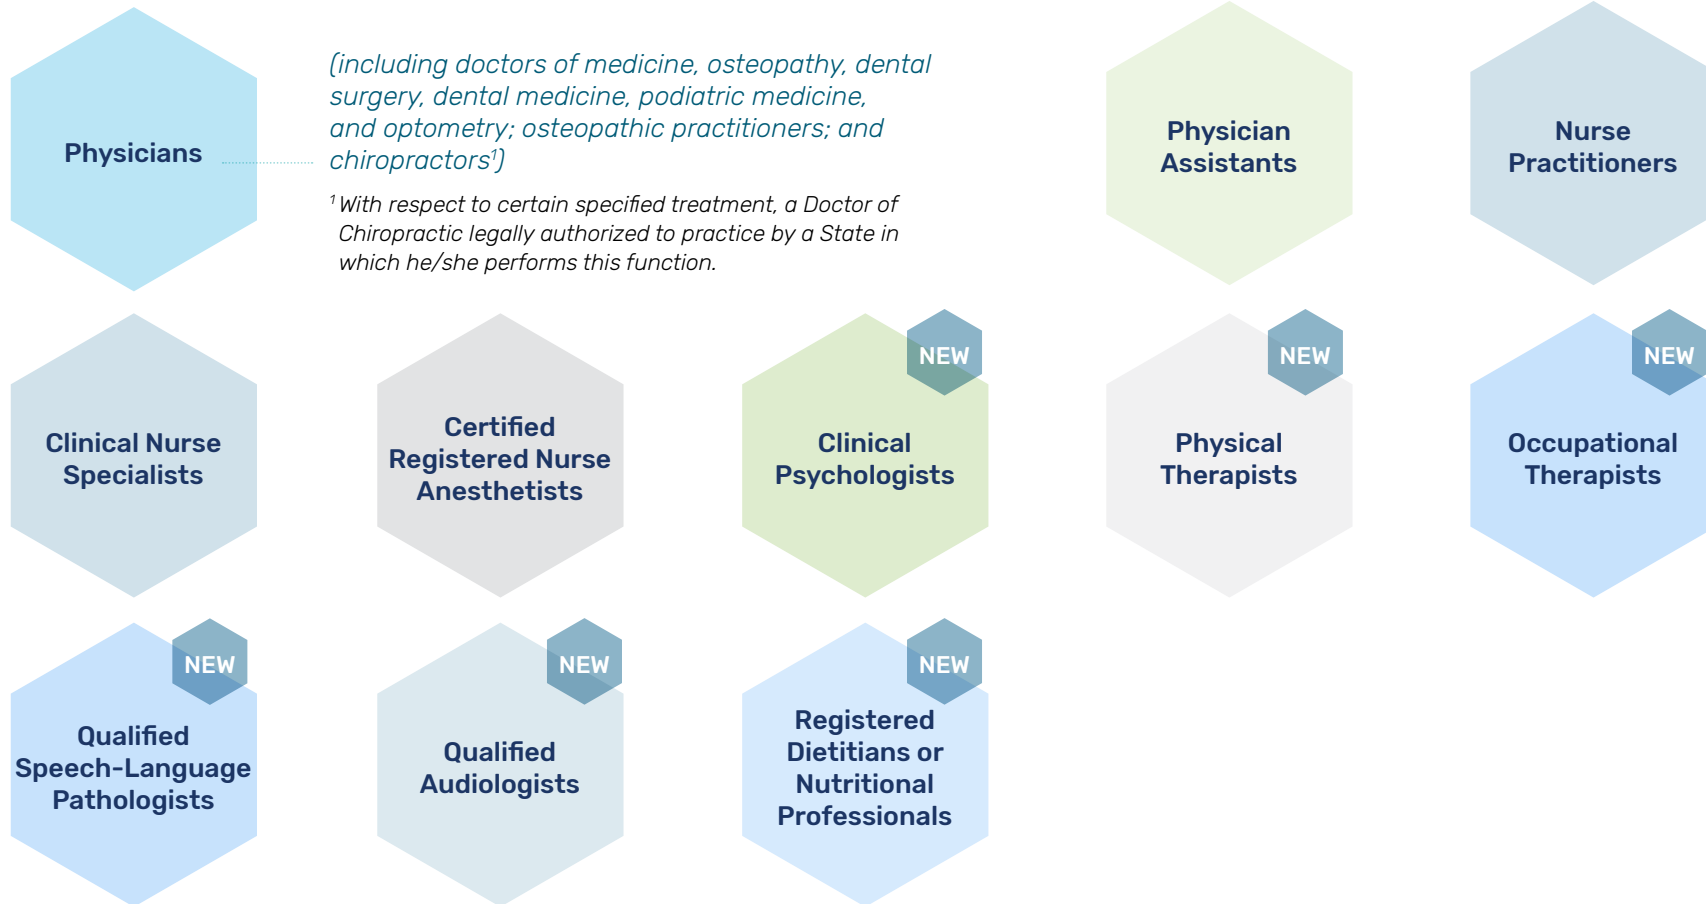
Physicians

(including doctors of medicine, osteopathy, dental surgery, dental medicine, podiatric medicine, and optometry; osteopathic practitioners; and chiropractors$^1$)

$^1$ With respect to certain specified treatment, a Doctor of Chiropractic legally authorized to practice by a State in which he/she performs this function.

Physician Assistants

Nurse Practitioners

Clinical Nurse Specialists

Certified Registered Nurse Anesthetists

NEW

Clinical Psychologists

NEW

Physical Therapists

NEW

Occupational Therapists

NEW

Qualified Speech-Language Pathologists

NEW

Qualified Audiologists

NEW

Registered Dietitians or Nutritional Professionals